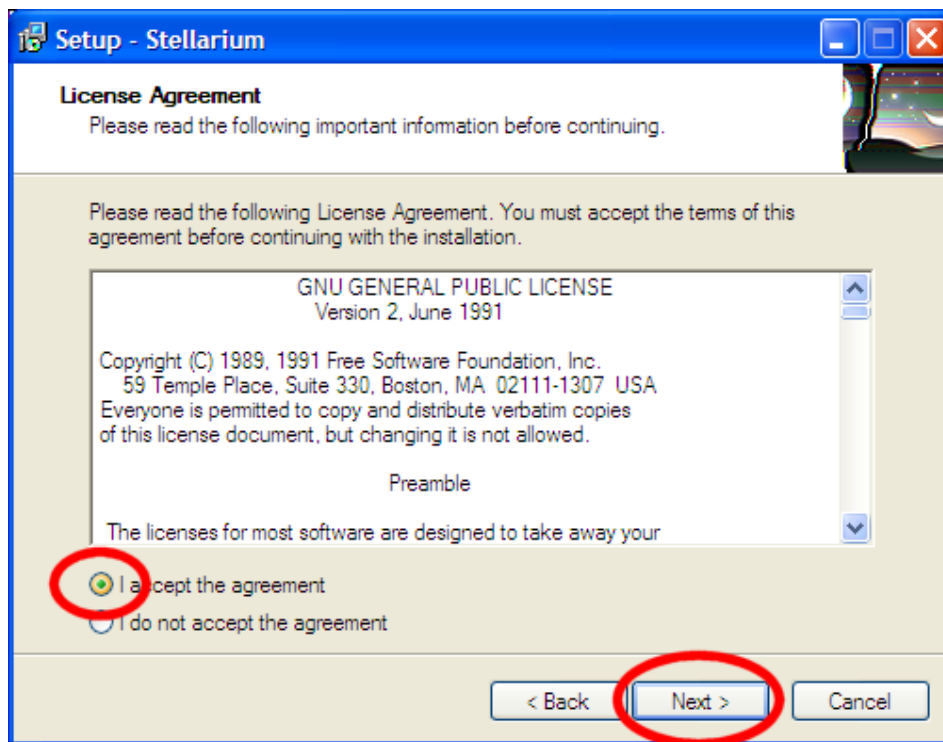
Setup - Stellarium

License Agreement

Please read the following important information before continuing.

Please read the following License Agreement. You must accept the terms of this agreement before continuing with the installation.

GNU GENERAL PUBLIC LICENSE
Version 2, June 1991

Copyright (C) 1989, 1991 Free Software Foundation, Inc.
59 Temple Place, Suite 330, Boston, MA 02111-1307 USA
Everyone is permitted to copy and distribute verbatim copies of this license document, but changing it is not allowed.

Preamble

The licenses for most software are designed to take away your

I accept the agreement

I do not accept the agreement

< Back

Next >

Cancel